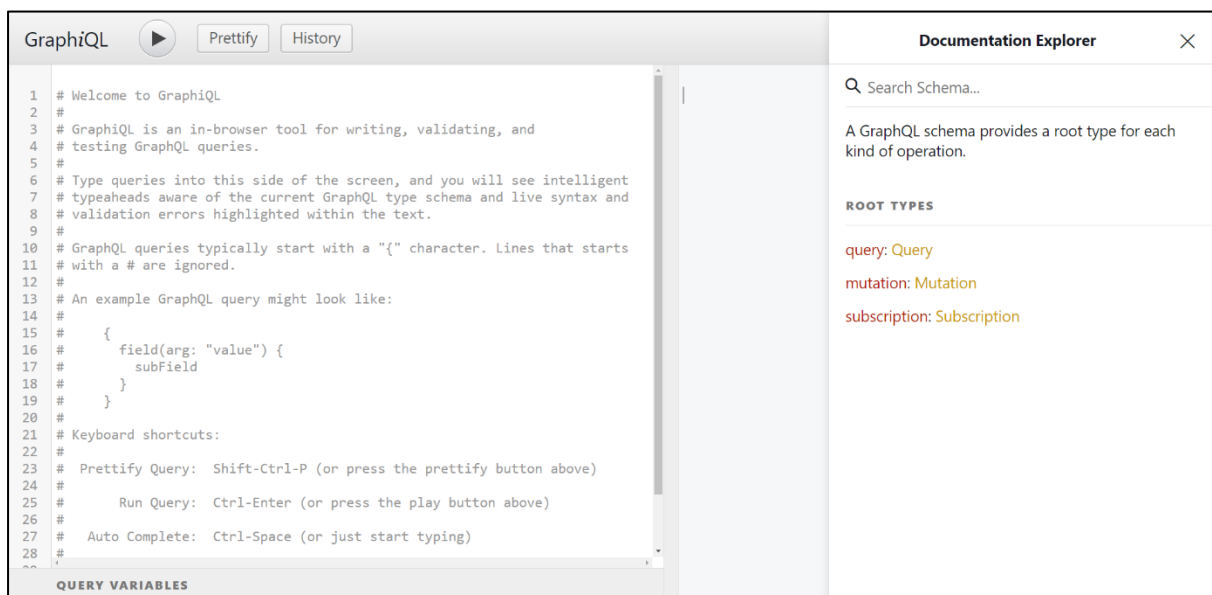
GraphiQL Prettify History

1 # Welcome to GraphiQL
2 #
3 # GraphiQL is an in-browser tool for writing, validating, and
4 # testing GraphQL queries.
5 #
6 # Type queries into this side of the screen, and you will see intelligent
7 # typeaheads aware of the current GraphQL type schema and live syntax and
8 # validation errors highlighted within the text.
9 #
10 # GraphQL queries typically start with a "{" character. Lines that starts
11 # with a # are ignored.
12 #
13 # An example GraphQL query might look like:
14 #
15 #     {
16 #       field(arg: "value") {
17 #         subField
18 #       }
19 #     }
20 #
21 # Keyboard shortcuts:
22 #
23 #  Prettify Query:  Shift-Ctrl-P (or press the prettify button above)
24 #
25 #       Run Query:  Ctrl-Enter (or press the play button above)
26 #
27 #   Auto Complete:  Ctrl-Space (or just start typing)
28 #

QUERY VARIABLES

Documentation Explorer

Search Schema...

A GraphQL schema provides a root type for each kind of operation.

ROOT TYPES

query: Query

mutation: Mutation

subscription: Subscription